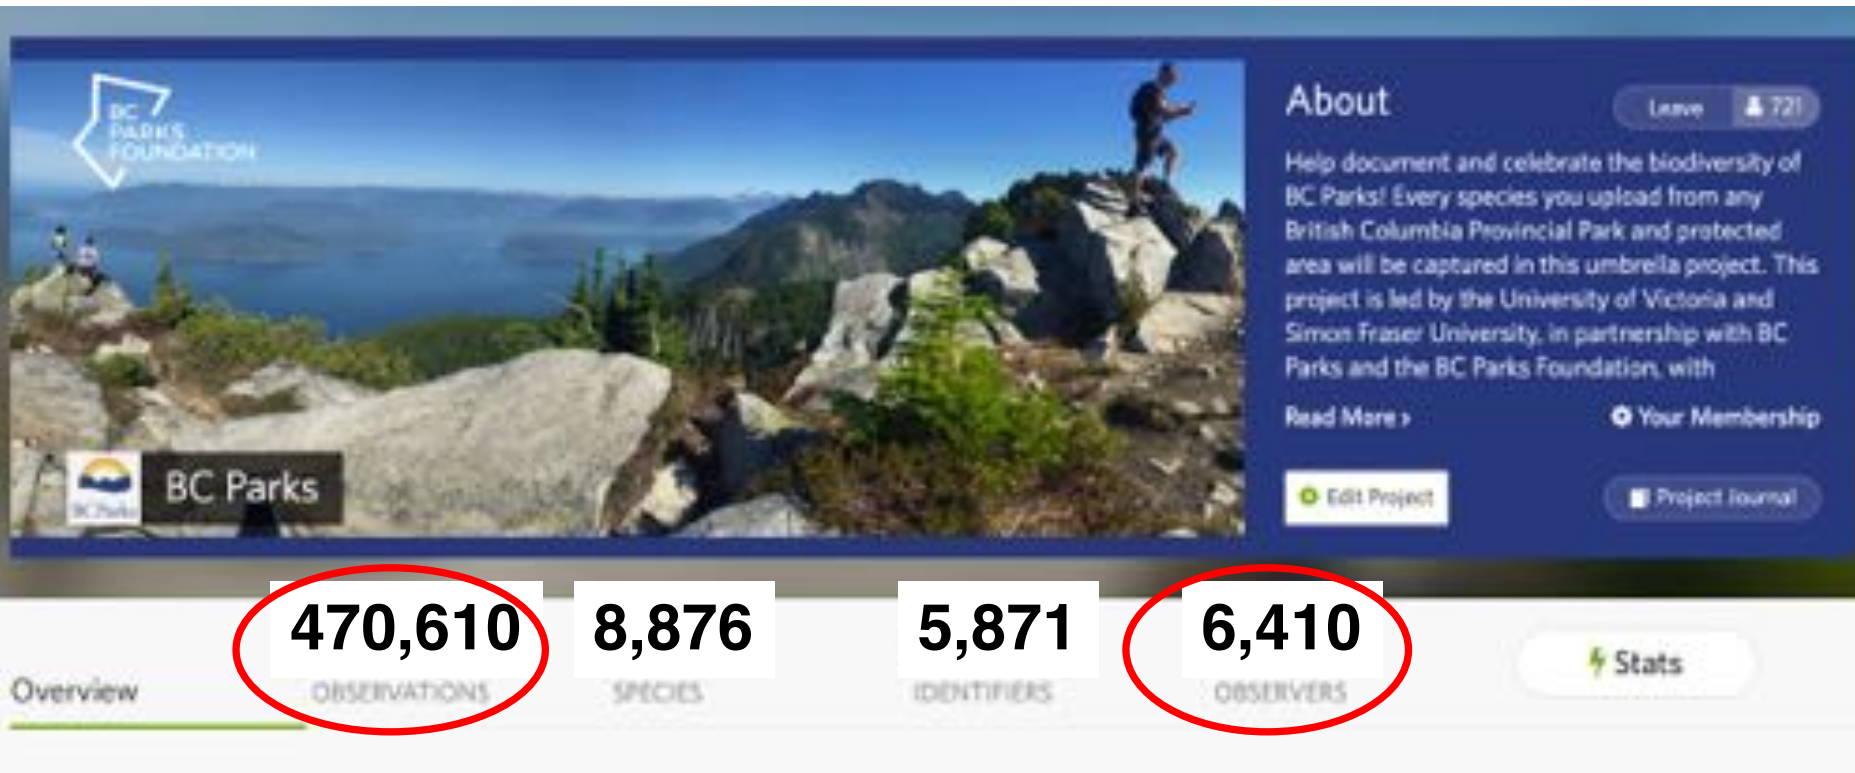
BC PARKS FOUNDATION

BC Parks

About

Leave 721

Help document and celebrate the biodiversity of BC Parks! Every species you upload from any British Columbia Provincial Park and protected area will be captured in this umbrella project. This project is led by the University of Victoria and Simon Fraser University, in partnership with BC Parks and the BC Parks Foundation, with

Read More ›

Your Membership

Edit Project

Project Journal

Overview

470,610
OBSERVATIONS

8,876
SPECIES

5,871
IDENTIFIERS

6,410
OBSERVERS

Stats